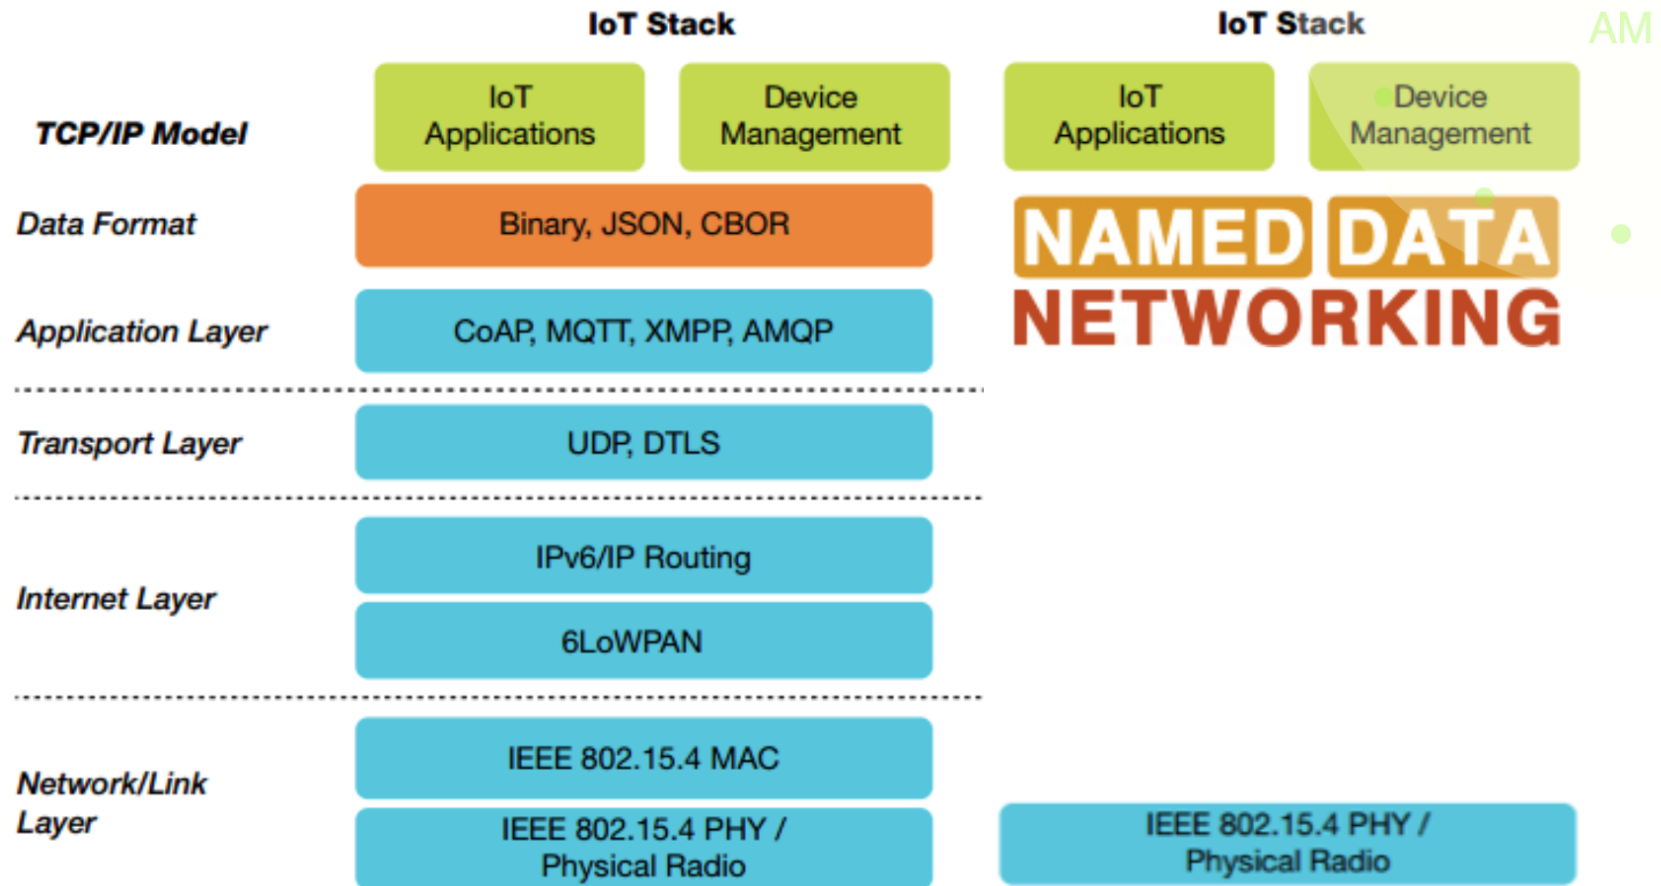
IoT Stack

IoT Stack

AM

TCP/IP Model

IoT Applications

Device Management

IoT Applications

Device Management

Data Format

Binary, JSON, CBOR

NAMED DATA NETWORKING

Application Layer

CoAP, MQTT, XMPP, AMQP

Transport Layer

UDP, DTLS

Internet Layer

IPv6/IP Routing

6LoWPAN

Network/Link Layer

IEEE 802.15.4 MAC

IEEE 802.15.4 PHY / Physical Radio

IEEE 802.15.4 PHY / Physical Radio